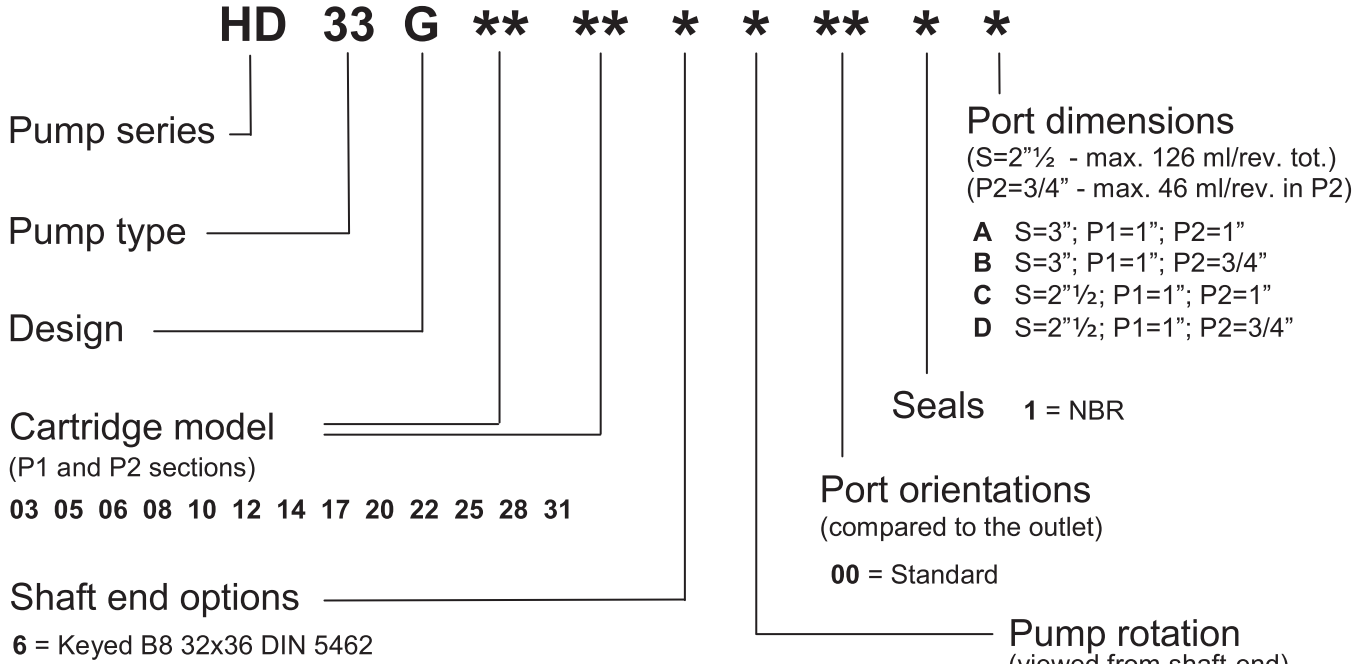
HD 33 G ** ** * * ** * *

Pump series

Pump type

Design

Cartridge model
(P1 and P2 sections)
03 05 06 08 10 12 14 17 20 22 25 28 31

Shaft end options
6 = Keyed B8 32x36 DIN 5462

Port dimensions
(S=2"½ - max. 126 ml/rev. tot.)
(P2=3/4" - max. 46 ml/rev. in P2)
A S=3"; P1=1"; P2=1"
B S=3"; P1=1"; P2=3/4"
C S=2"½; P1=1"; P2=1"
D S=2"½; P1=1"; P2=3/4"

Seals 1 = NBR

Port orientations
(compared to the outlet)
00 = Standard

Pump rotation
(viewed from shaft end)